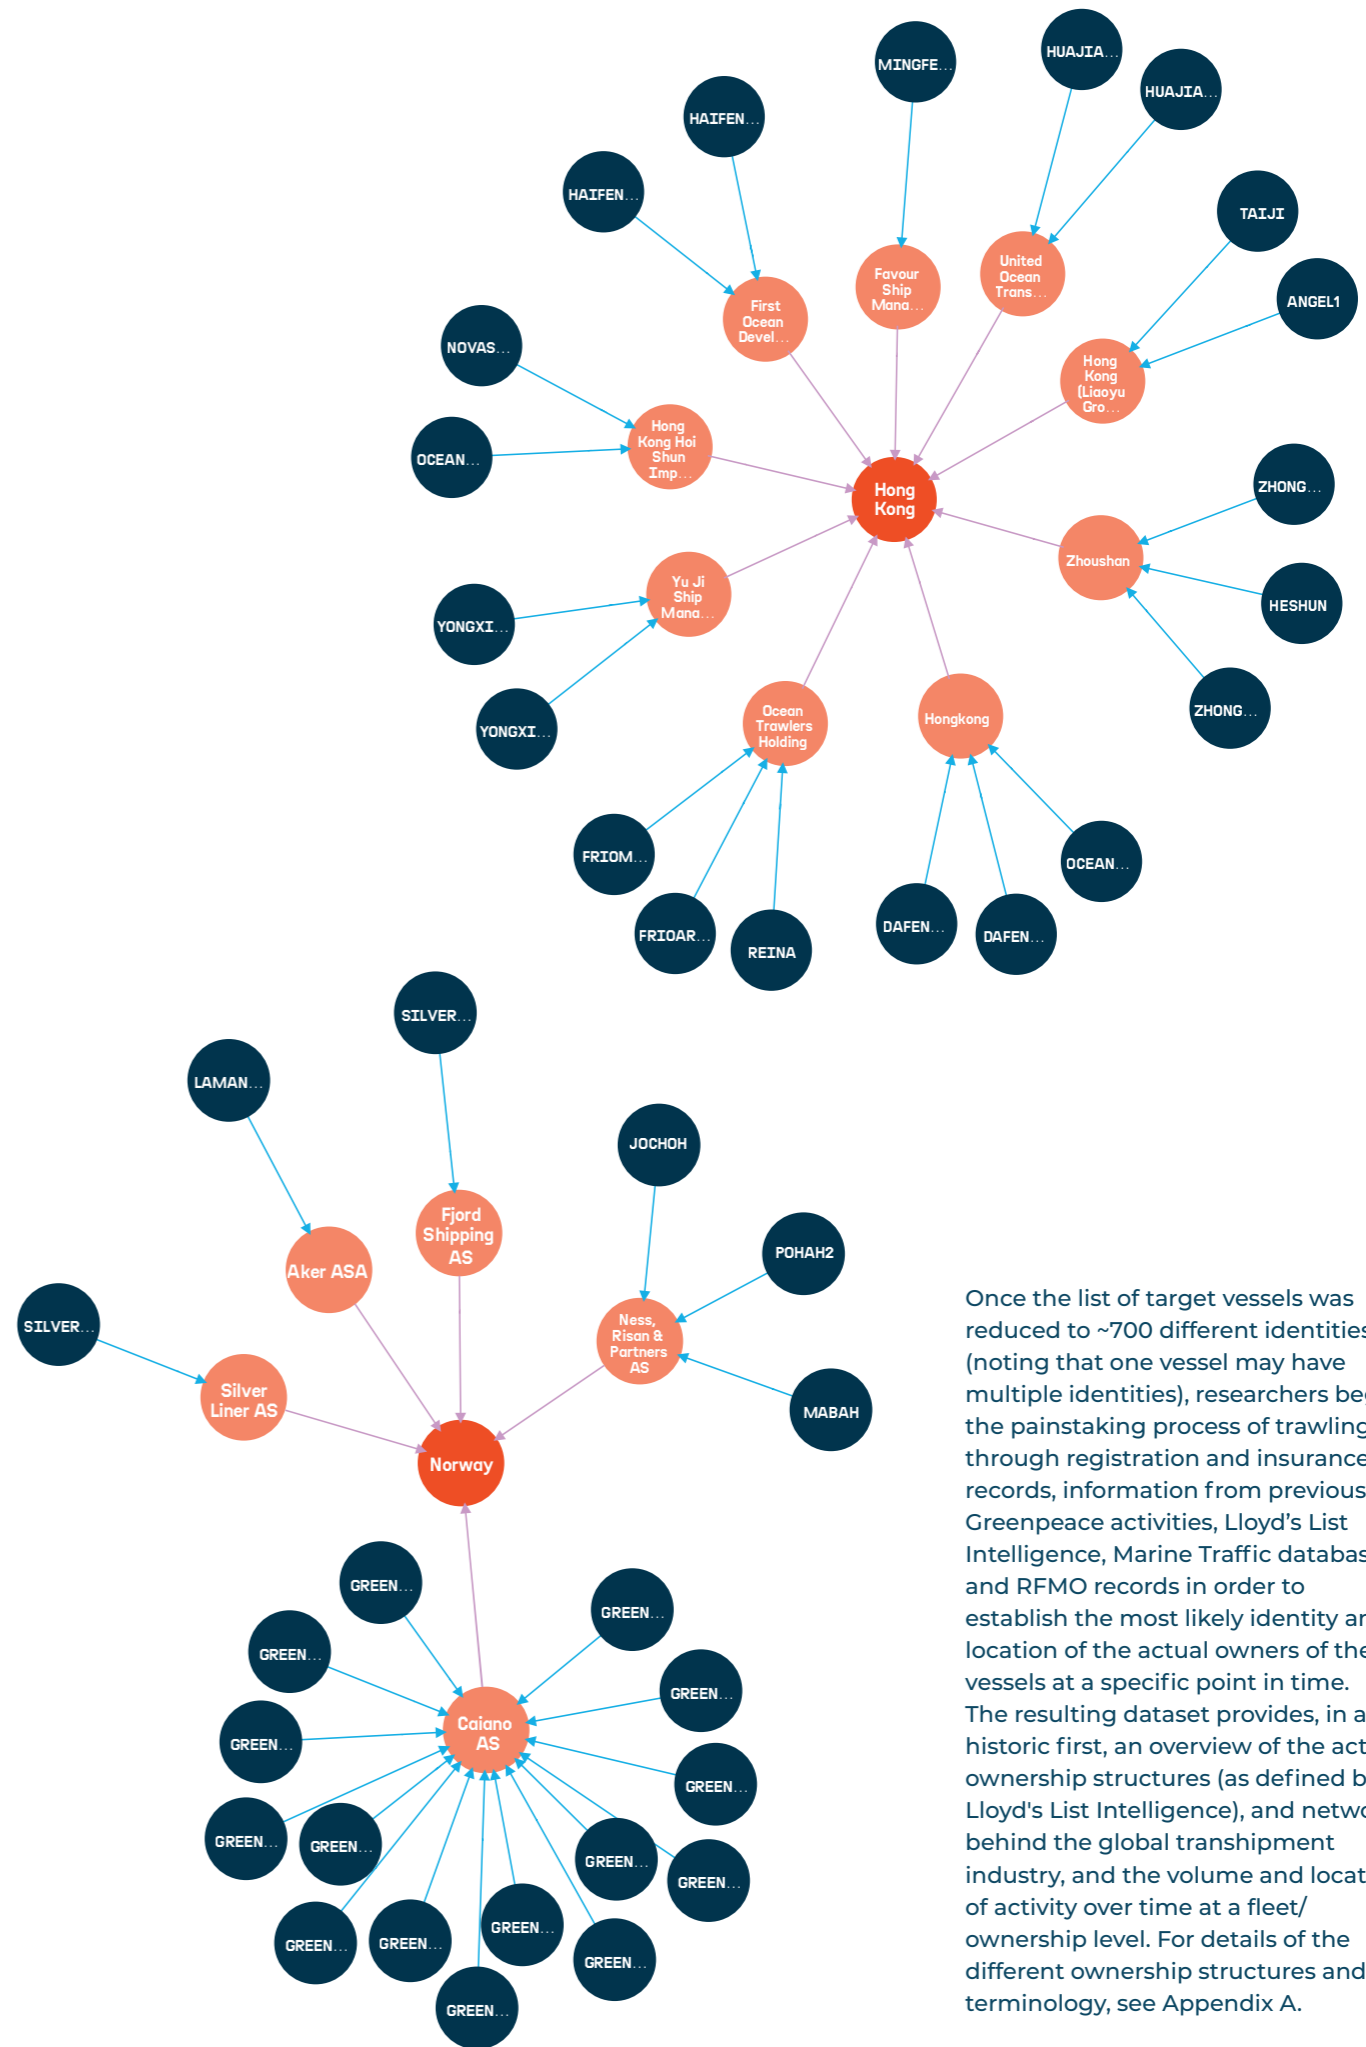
MINGFE...
HUAJIA...
HUAJIA...
HAIFEN...
HAIFEN...
TAIJI
ANGEL1
Favour Ship Mana...
United Ocean Trans...
First Ocean Devel...
NOVAS...
Hong Kong (Liaoyu Gro...
Hong Kong Hoi Shun Imp...
OCEAN...
Hong Kong
ZHONG...
Zhoushan
HESHUN
Yu Ji Ship Mana...
YONGXI...
YONGXI...
ZHONG...
Ocean Trawlers Holding
Hongkong
FRIOM...
OCEAN...
FRIOAR...
REINA
DAFEN...
DAFEN...

SILVER...
LAMAN...
JOCHOH
Fjord Shipping AS
POHAH2
Aker ASA
SILVER...
Ness, Risan & Partners AS
Silver Liner AS
MABAH
Norway
GREEN...
GREEN...
GREEN...
GREEN...
GREEN...
Caiano AS
GREEN...
GREEN...
GREEN...
GREEN...
GREEN...
GREEN...
GREEN...
GREEN...
GREEN...
GREEN...

Once the list of target vessels was reduced to ~700 different identities (noting that one vessel may have multiple identities), researchers be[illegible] the painstaking process of trawling through registration and insurance records, information from previous Greenpeace activities, Lloyd’s List Intelligence, Marine Traffic databas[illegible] and RFMO records in order to establish the most likely identity a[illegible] location of the actual owners of the vessels at a specific point in time. The resulting dataset provides, in a historic first, an overview of the act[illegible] ownership structures (as defined b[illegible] Lloyd's List Intelligence), and netwo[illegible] behind the global transhipment industry, and the volume and locat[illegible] of activity over time at a fleet/ ownership level. For details of the different ownership structures and terminology, see Appendix A.